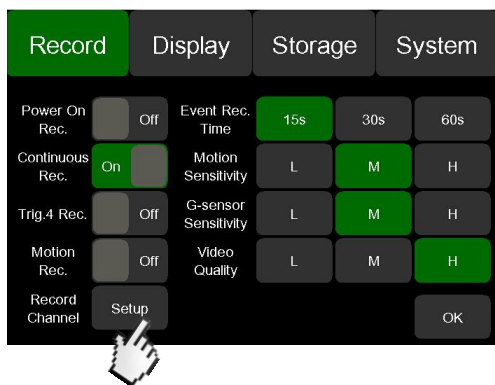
Record
Display
Storage
System

Power On Rec.
Off
Continuous Rec.
On
Trig.4 Rec.
Off
Motion Rec.
Off
Record Channel
Setup

Event Rec. Time
15s
30s
60s
Motion Sensitivity
L
M
H
G-sensor Sensitivity
L
M
H
Video Quality
L
M
H
OK